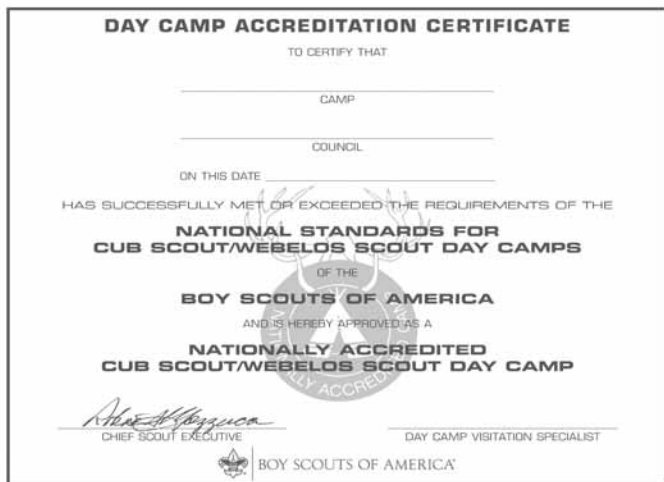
DAY CAMP ACCREDITATION CERTIFICATE

TO CERTIFY THAT

CAMP

COUNCIL

ON THIS DATE

HAS SUCCESSFULLY MET OR EXCEEDED THE REQUIREMENTS OF THE

NATIONAL STANDARDS FOR CUB SCOUT/WEBELOS SCOUT DAY CAMPS

OF THE

BOY SCOUTS OF AMERICA

AND IS HEREBY APPROVED AS A

NATIONALLY ACCREDITED CUB SCOUT/WEBELOS SCOUT DAY CAMP

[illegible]

CHIEF SCOUT EXECUTIVE

DAY CAMP VISITATION SPECIALIST

BOY SCOUTS OF AMERICA